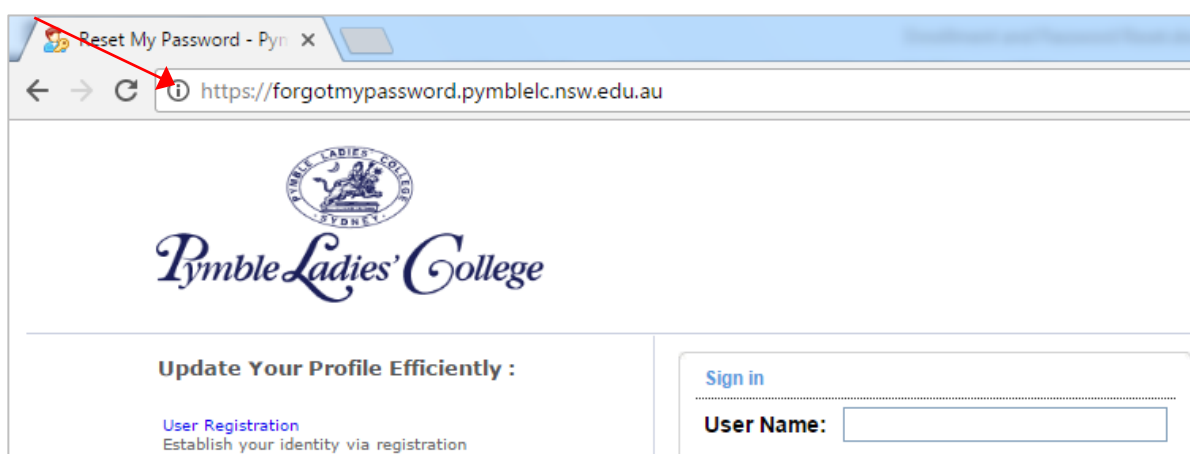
Reset My Password - Pyn ×

https://forgotmypassword.pymblelc.nsw.edu.au

PYMBLE LADIES' COLLEGE
SYDNEY

Pymble Ladies' College

Update Your Profile Efficiently :

User Registration
Establish your identity via registration

Sign in

User Name: